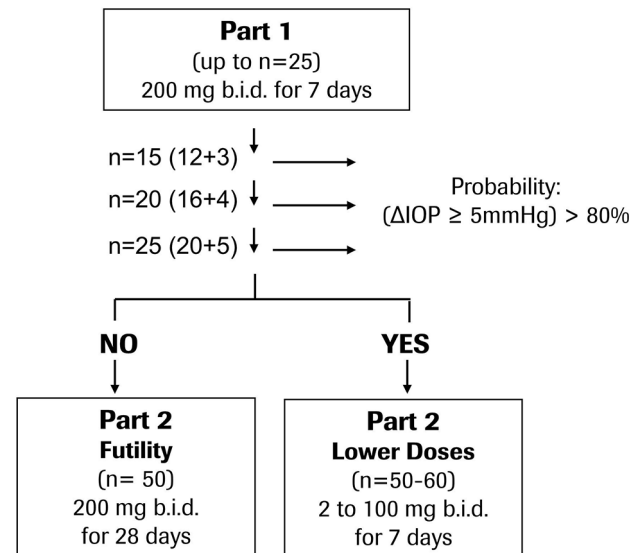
Part 1
(up to n=25)
200 mg b.i.d. for 7 days

n=15 (12+3)
n=20 (16+4)
n=25 (20+5)

Probability:
($\Delta$IOP $\geq$ 5mmHg) > 80%

NO

YES

Part 2
Futility
(n= 50)
200 mg b.i.d.
for 28 days

Part 2
Lower Doses
(n=50-60)
2 to 100 mg b.i.d.
for 7 days